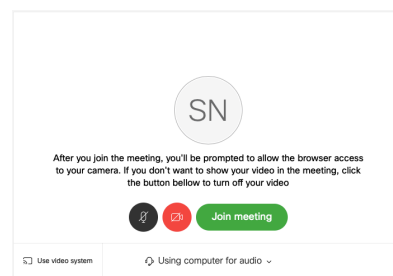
SN

After you join the meeting, you'll be prompted to allow the browser access to your camera. If you don't want to show your video in the meeting, click the button bellow to turn off your video

Join meeting

Use video system

Using computer for audio